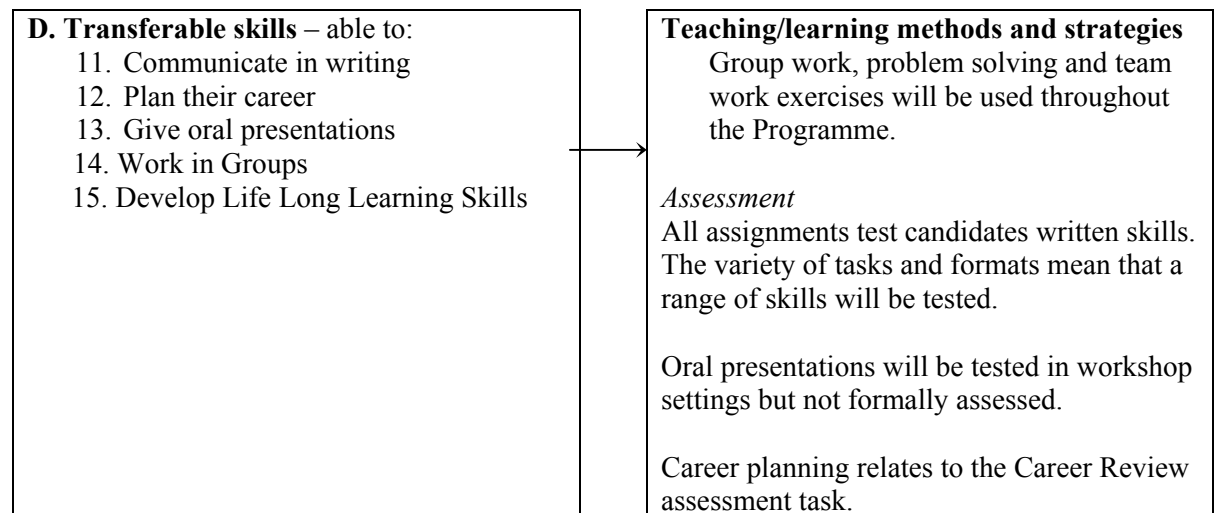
D. Transferable skills – able to:
11. Communicate in writing
12. Plan their career
13. Give oral presentations
14. Work in Groups
15. Develop Life Long Learning Skills

Teaching/learning methods and strategies
Group work, problem solving and team work exercises will be used throughout the Programme.

Assessment
All assignments test candidates written skills. The variety of tasks and formats mean that a range of skills will be tested.

Oral presentations will be tested in workshop settings but not formally assessed.

Career planning relates to the Career Review assessment task.